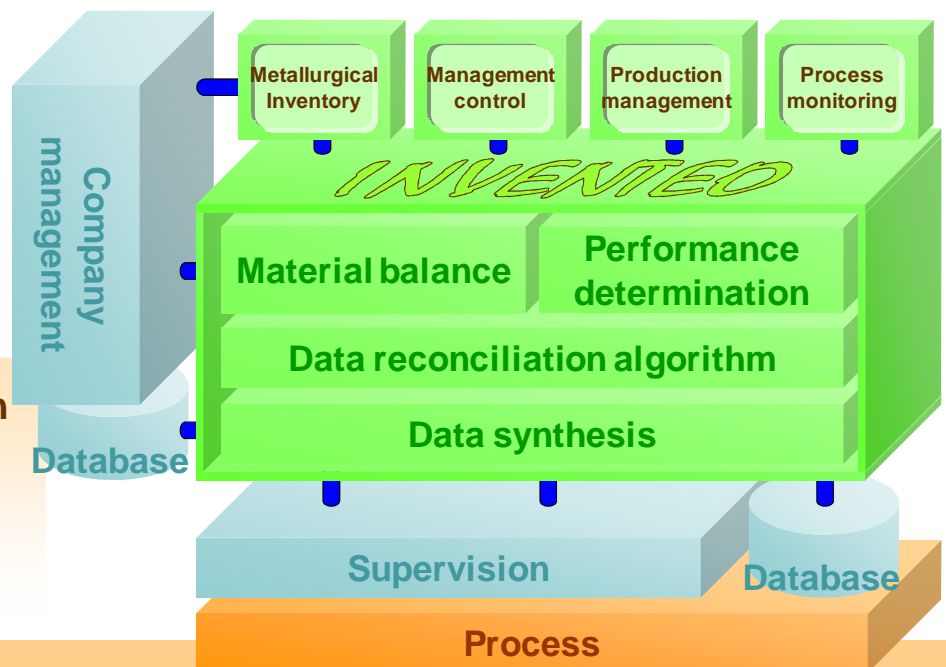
Metallurgical Inventory

Management control

Production management

Process monitoring

INVENTEO

Company management

Material balance

Performance determination

Data reconciliation algorithm

Data synthesis

n

Database

Supervision

Database

Process